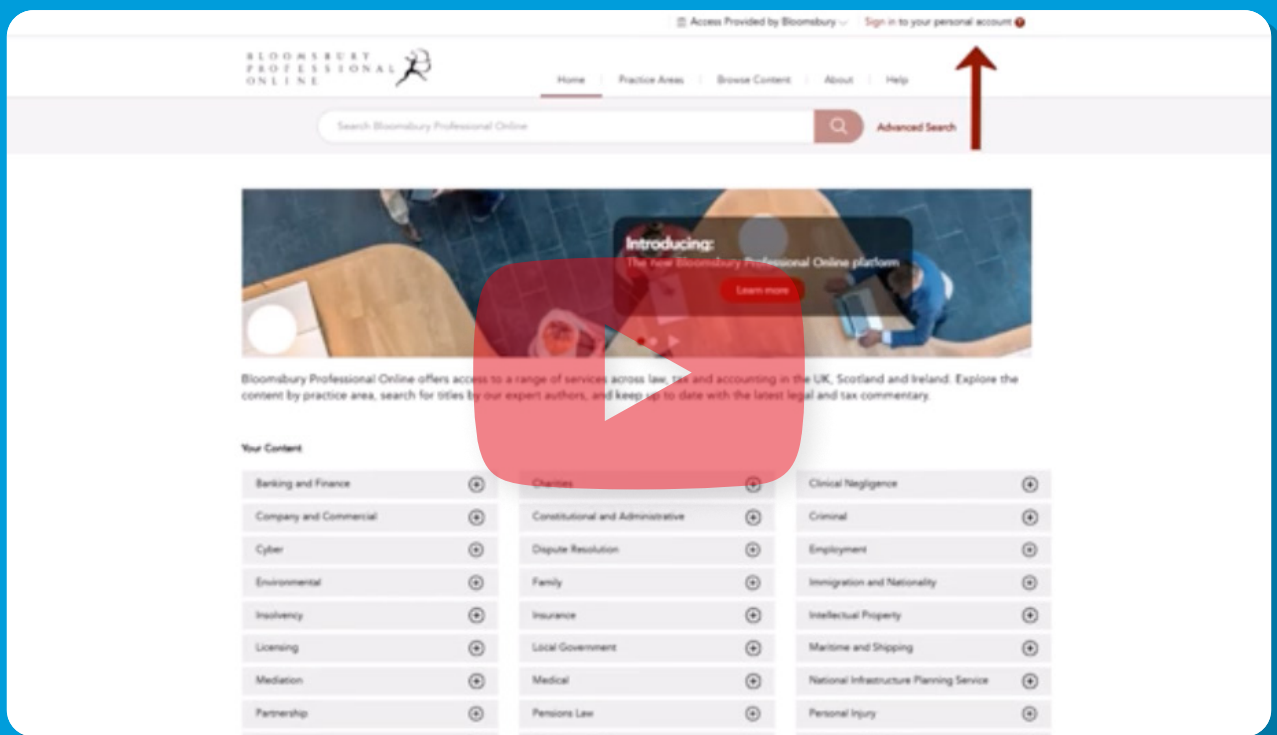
Access Provided by Bloomsbury Sign in to your personal account

BLOOMSBURY PROFESSIONAL ONLINE

Home | Practice Areas | Browse Content | About | Help

Search Bloomsbury Professional Online

Advanced Search

Introducing:
The new Bloomsbury Professional Online platform
Learn more

Bloomsbury Professional Online offers access to a range of services across law, tax and accounting in the UK, Scotland and Ireland. Explore the content by practice area, search for titles by our expert authors, and keep up to date with the latest legal and tax commentary.

Your Content

| | | |
|---|---|---|
| Banking and Finance | Charities | Clinical Negligence |
| Company and Commercial | Constitutional and Administrative | Criminal |
| Cyber | Dispute Resolution | Employment |
| Environmental | Family | Immigration and Nationality |
| Insolvency | Insurance | Intellectual Property |
| Licensing | Local Government | Maritime and Shipping |
| Mediation | Medical | National Infrastructure Planning Service |
| Partnership | Pensions Law | Personal Injury |